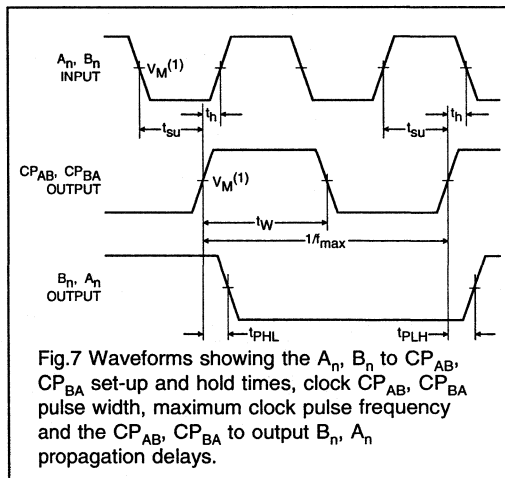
$A_n$, $B_n$ INPUT

$V_M^{(1)}$

$t_{su}$

$t_h$

$t_{su}$

$t_h$

$CP_{AB}$, $CP_{BA}$ OUTPUT

$V_M^{(1)}$

$t_W$

$1/f_{max}$

$B_n$, $A_n$ OUTPUT

$t_{PHL}$

$t_{PLH}$

Fig.7 Waveforms showing the $A_n$, $B_n$ to $CP_{AB}$, $CP_{BA}$ set-up and hold times, clock $CP_{AB}$, $CP_{BA}$ pulse width, maximum clock pulse frequency and the $CP_{AB}$, $CP_{BA}$ to output $B_n$, $A_n$ propagation delays.